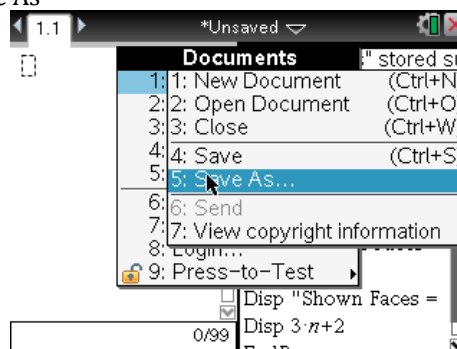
e As

1.1

*Unsaved

Documents

" stored su

1: 1: New Document (Ctrl+N

2: 2: Open Document (Ctrl+O

3: 3: Close (Ctrl+W

4: 4: Save (Ctrl+S

5: 5: Save As...

6: 6: Send

7: 7: View copyright information

8: Login...

9: Press-to-Test

Disp "Shown Faces =

Disp $3\cdot n+2$

0/99